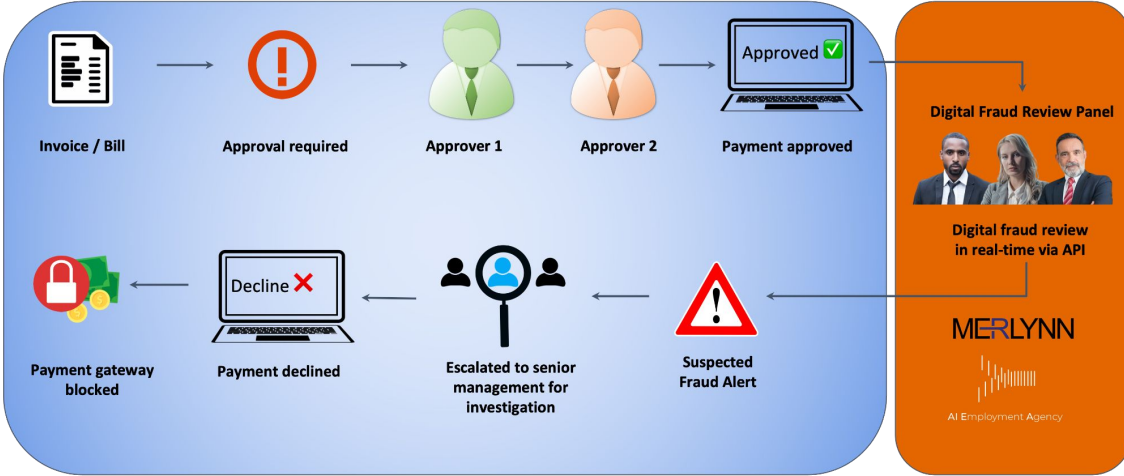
Invoice / Bill

Approval required

Approver 1

Approver 2

Approved ✅

Payment approved

Digital Fraud Review Panel

Digital fraud review in real-time via API

Suspected Fraud Alert

Escalated to senior management for investigation

Decline ❌

Payment declined

Payment gateway blocked

MERLYNN

AI Employment Agency